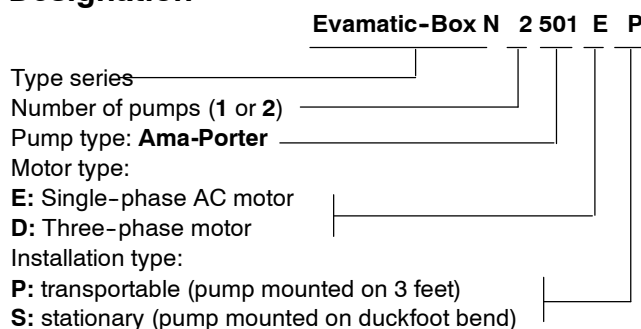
Designation

Evamatic-Box N 2 501 E P

Type series
Number of pumps (1 or 2)
Pump type: Ama-Porter
Motor type:
E: Single-phase AC motor
D: Three-phase motor
Installation type:
P: transportable (pump mounted on 3 feet)
S: stationary (pump mounted on duckfoot bend)